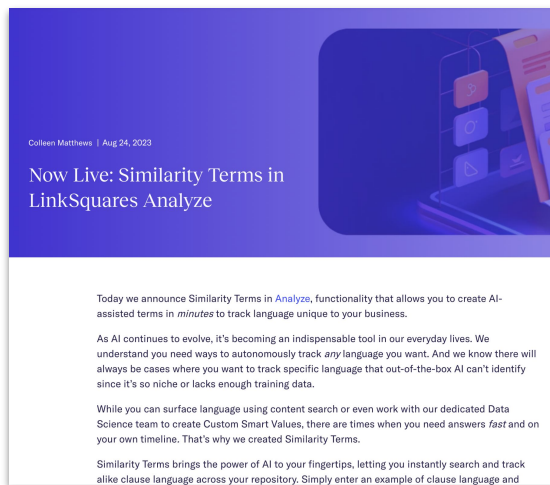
Colleen Matthews | Aug 24, 2023

Now Live: Similarity Terms in LinkSquares Analyze

Today we announce Similarity Terms in Analyze, functionality that allows you to create AI-assisted terms in minutes to track language unique to your business.

As AI continues to evolve, it's becoming an indispensable tool in our everyday lives. We understand you need ways to autonomously track any language you want. And we know there will always be cases where you want to track specific language that out-of-the-box AI can't identify since it's so niche or lacks enough training data.

While you can surface language using content search or even work with our dedicated Data Science team to create Custom Smart Values, there are times when you need answers fast and on your own timeline. That's why we created Similarity Terms.

Similarity Terms brings the power of AI to your fingertips, letting you instantly search and track alike clause language across your repository. Simply enter an example of clause language and